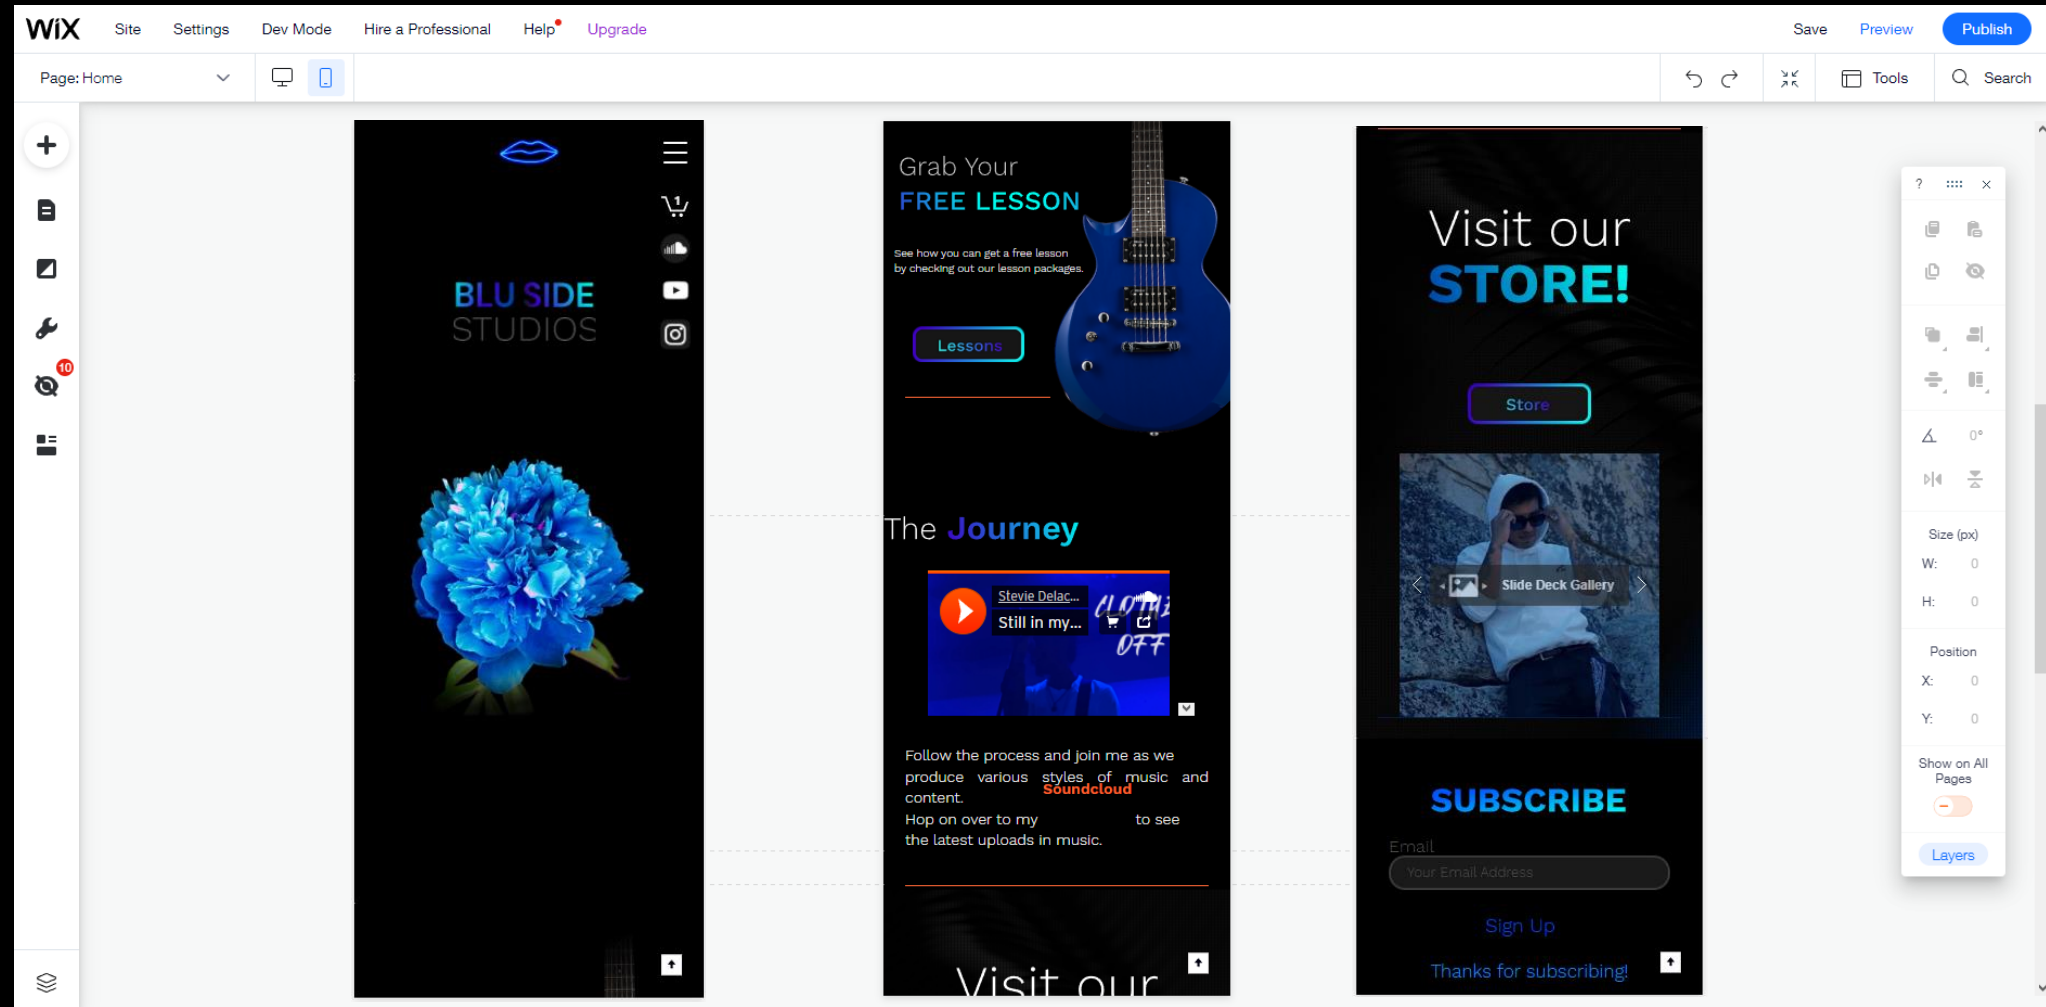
WiX Site Settings Dev Mode Hire a Professional Help Upgrade Save Preview Publish

Page: Home

Tools Search

10

BLU SIDE STUDIOS

Grab Your FREE LESSON

See how you can get a free lesson by checking out our lesson packages.

Lessons

The Journey

Stevie Delac... Still in my...

CLOTHS OFF

Follow the process and join me as we produce various styles of music and content.

Hop on over to my Soundcloud to see the latest uploads in music.

Visit our

Visit our STORE!

Store

Slide Deck Gallery

SUBSCRIBE

Email

Your Email Address

Sign Up

Thanks for subscribing!

?

0°

Size (px)

W: 0

H: 0

Position

X: 0

Y: 0

Show on All Pages

Layers